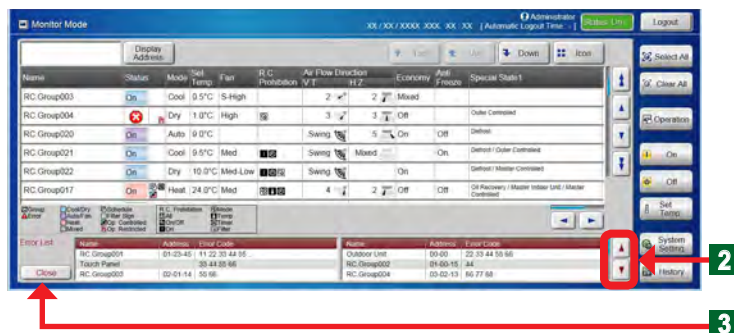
Monitor Mode

XX / XX / XXXX XXX XX : XX [ Automatic Logout Time : ]

Administrator

Status Disp.

Logout

Display Address

Left

Up

Down

Icon

| Name | Status | Mode | Set Temp. | Fan | R.C. Prohibition | Air Flow Direction V.T | H.Z | Economy | Anti Freeze | Special State1 |
|---|---|---|---|---|---|---|---|---|---|---|
| RC.Group003 | On | Cool | 0.5°C | S-High | | 2 | 2 | Mixed | | |
| RC.Group004 | | Dry | 1.0°C | High | | 3 | 3 | Off | | Outer Controlled |
| RC.Group020 | On | Auto | 9.0°C | | | Swing | 5 | On | Off | Defrost |
| RC.Group021 | On | Cool | 9.5°C | Med | | Swing | Mixed | | On | Defrost / Outer Controlled |
| RC.Group022 | On | Dry | 10.0°C | Med-Low | | Swing | | On | | Defrost / Master Controlled |
| RC.Group017 | On | Heat | 24.0°C | Med | | 4 | 2 | Off | Off | Oil Recovery / Master Indoor Unit / Master Controlled |

Select All

Clear All

Operation

On

Off

Set Temp.

System Setting

History

Error List

| Name | Address | Error Code |
|---|---|---|
| RC.Group001 | 01-23-45 | 11 22 33 44 55 |
| Touch Panel | | 33 44 55 66 |
| RC.Group003 | 02-01-14 | 55 66 |

| Name | Address | Error Code |
|---|---|---|
| Outdoor Unit | 00-00 | 22 33 44 55 66 |
| RC.Group002 | 01-00-15 | 44 |
| RC.Group004 | 03-02-13 | 66 77 88 |

Close

2

3